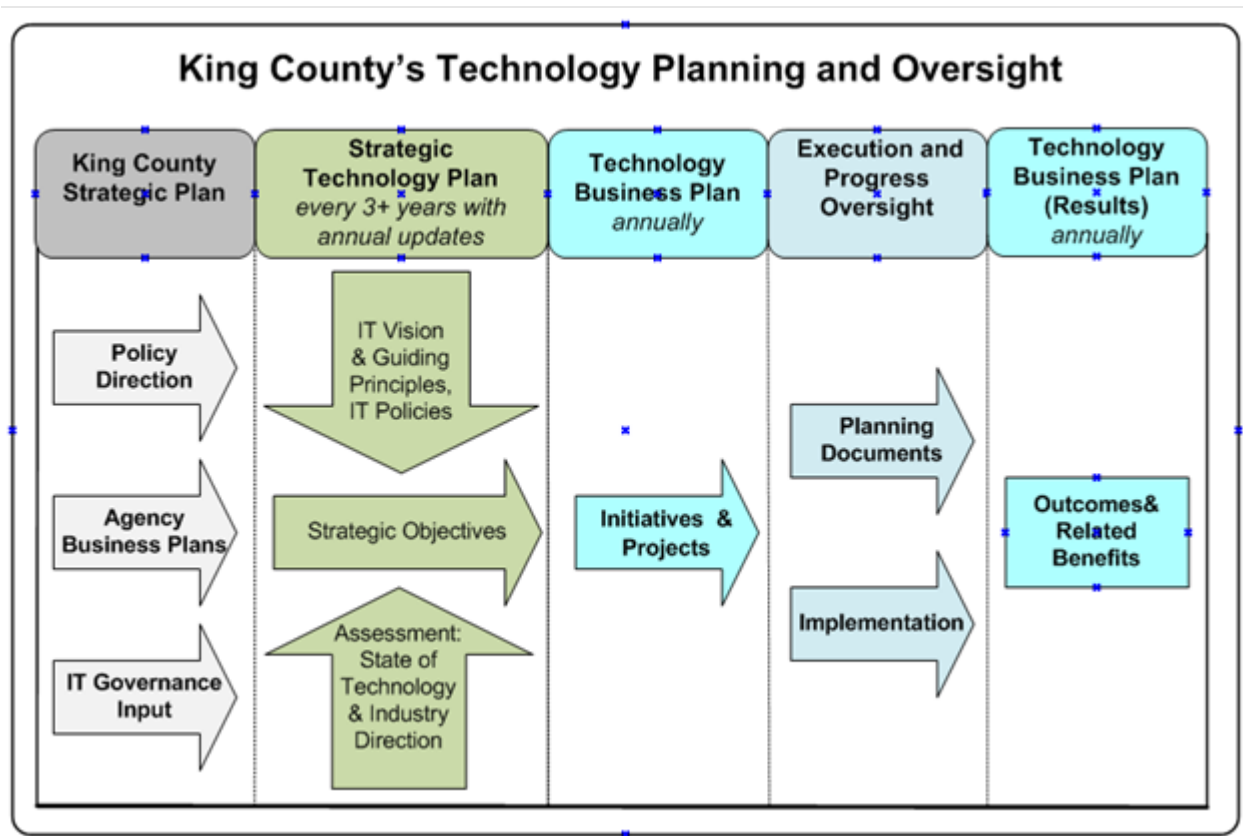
King County's Technology Planning and Oversight

King County Strategic Plan

Strategic Technology Plan
every 3+ years with annual updates

Technology Business Plan
annually

Execution and Progress Oversight

Technology Business Plan (Results)
annually

Policy Direction

Agency Business Plans

IT Governance Input

IT Vision & Guiding Principles, IT Policies

Strategic Objectives

Assessment: State of Technology & Industry Direction

Initiatives & Projects

Planning Documents

Implementation

Outcomes& Related Benefits